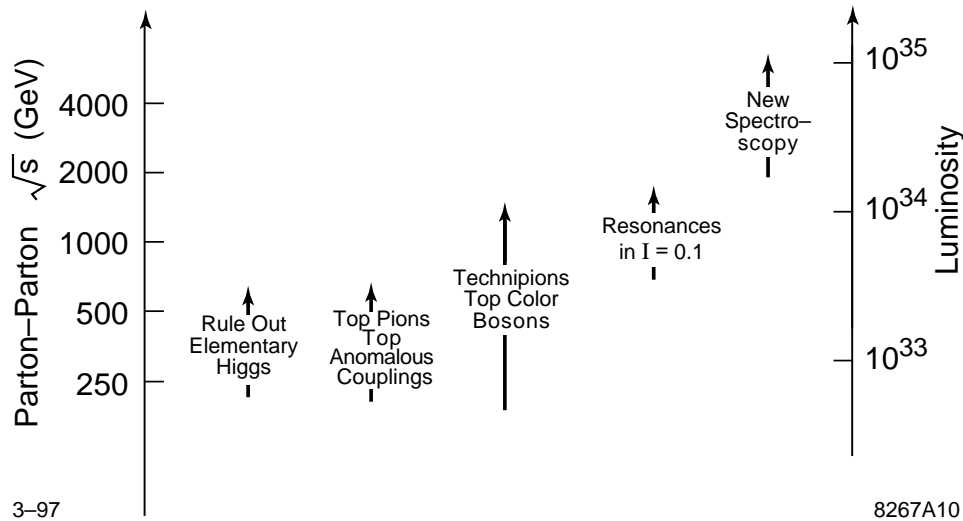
Parton–Parton $\sqrt{s}$ (GeV)

4000
2000
1000
500
250

Rule Out Elementary Higgs

Top Pions Top Anomalous Couplings

Technipions Top Color Bosons

Resonances in I = 0.1

New Spectro–scopy

$10^{35}$
$10^{34}$
$10^{33}$

Luminosity

3–97

8267A10